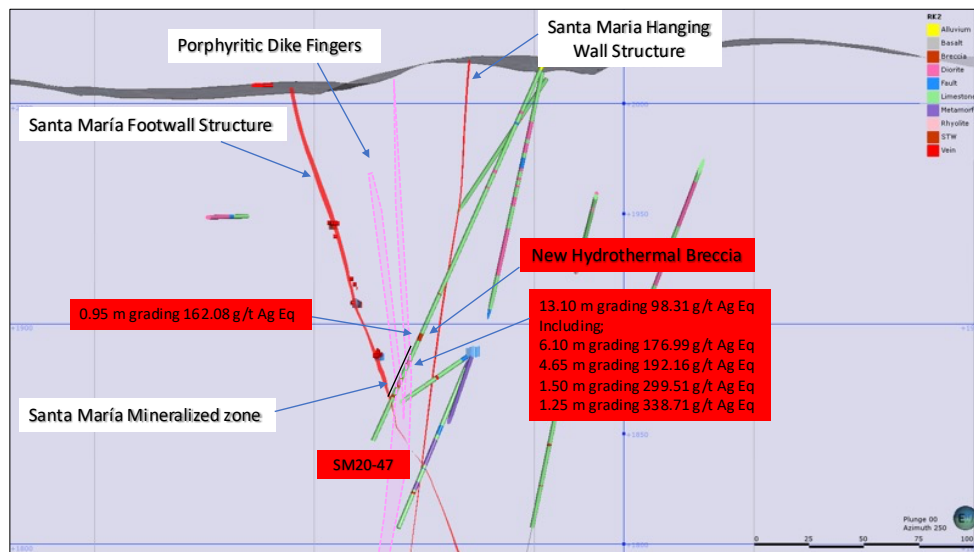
Santa Maria Hanging Wall Structure

Porphyritic Dike Fingers

Santa María Footwall Structure

RK2
Alluvium
Basalt
Breccia
Diorite
Fault
Limestone
Metamorf
Rhyolite
STW
Vein

1900
1950
1900
1850
1800

New Hydrothermal Breccia

0.95 m grading 162.08 g/t Ag Eq

13.10 m grading 98.31 g/t Ag Eq
Including;
6.10 m grading 176.99 g/t Ag Eq
4.65 m grading 192.16 g/t Ag Eq
1.50 m grading 299.51 g/t Ag Eq
1.25 m grading 338.71 g/t Ag Eq

Santa María Mineralized zone

SM20-47

Plunge 00
Azimuth 250

0 25 50 75 100